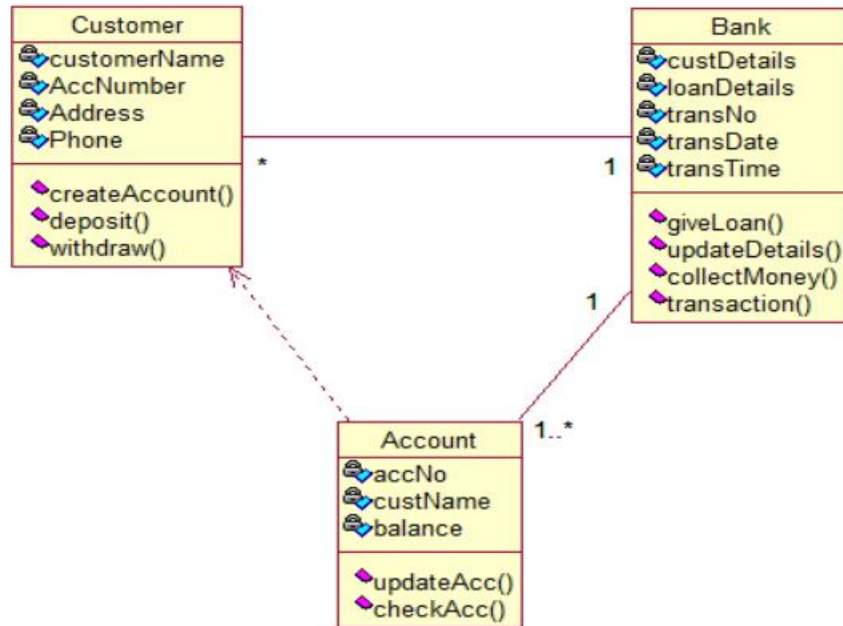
Customer
customerName
AccNumber
Address
Phone
createAccount()
deposit()
withdraw()

*

1

Bank
custDetails
loanDetails
transNo
transDate
transTime
giveLoan()
updateDetails()
collectMoney()
transaction()

1

1..*

Account
accNo
custName
balance
updateAcc()
checkAcc()